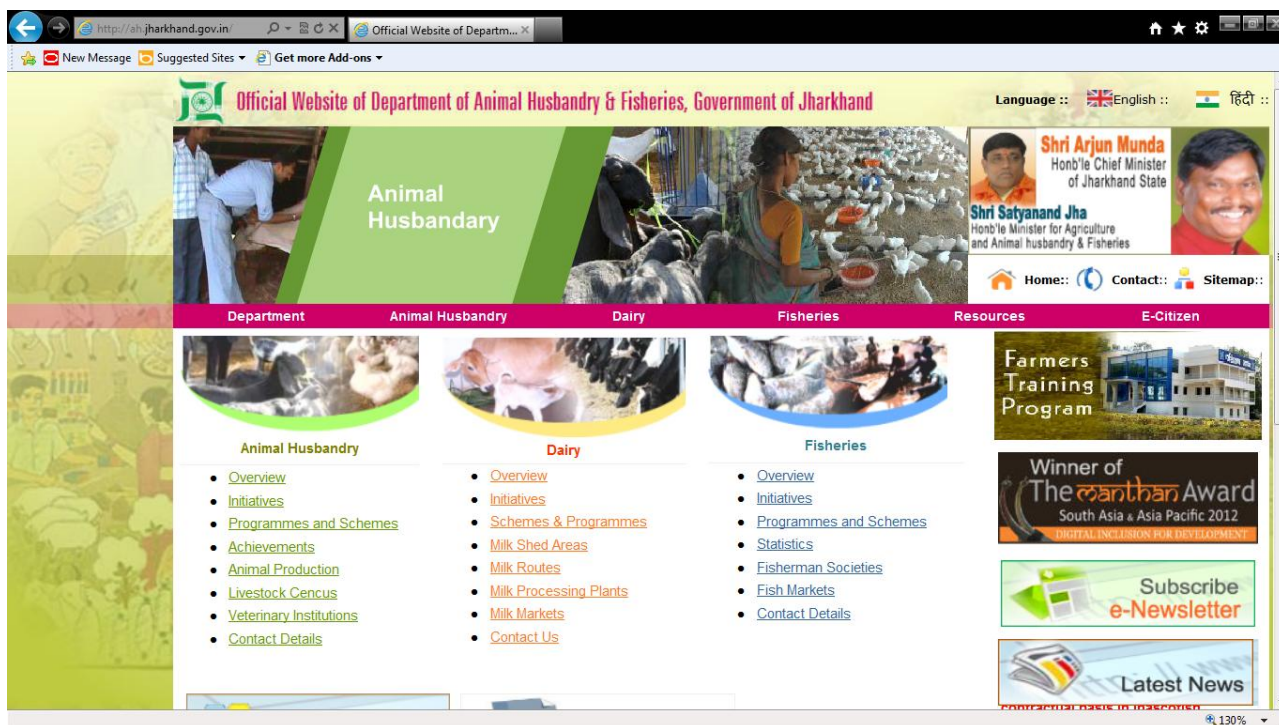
http://ahjharkhand.gov.in/ Official Website of Departm... ×

New Message Suggested Sites ▾ Get more Add-ons ▾

Official Website of Department of Animal Husbandry & Fisheries, Government of Jharkhand

Language :: English :: हिंदी ::

Animal Husbandary

Shri Arjun Munda
Honb'le Chief Minister of Jharkhand State

Shri Satyanand Jha
Honb'le Minister for Agriculture and Animal husbandry & Fisheries

Home:: Contact:: Sitemap::

Department Animal Husbandry Dairy Fisheries Resources E-Citizen

Animal Husbandry
- Overview
- Initiatives
- Programmes and Schemes
- Achievements
- Animal Production
- Livestock Cencus
- Veterinary Institutions
- Contact Details

Dairy
- Overview
- Initiatives
- Schemes & Programmes
- Milk Shed Areas
- Milk Routes
- Milk Processing Plants
- Milk Markets
- Contact Us

Fisheries
- Overview
- Initiatives
- Programmes and Schemes
- Statistics
- Fisherman Societies
- Fish Markets
- Contact Details

Farmers Training Program

Winner of The manthan Award South Asia & Asia Pacific 2012 DIGITAL INCLUSION FOR DEVELOPMENT

Subscribe e-Newsletter

Latest News

contractual basis in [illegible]

130%